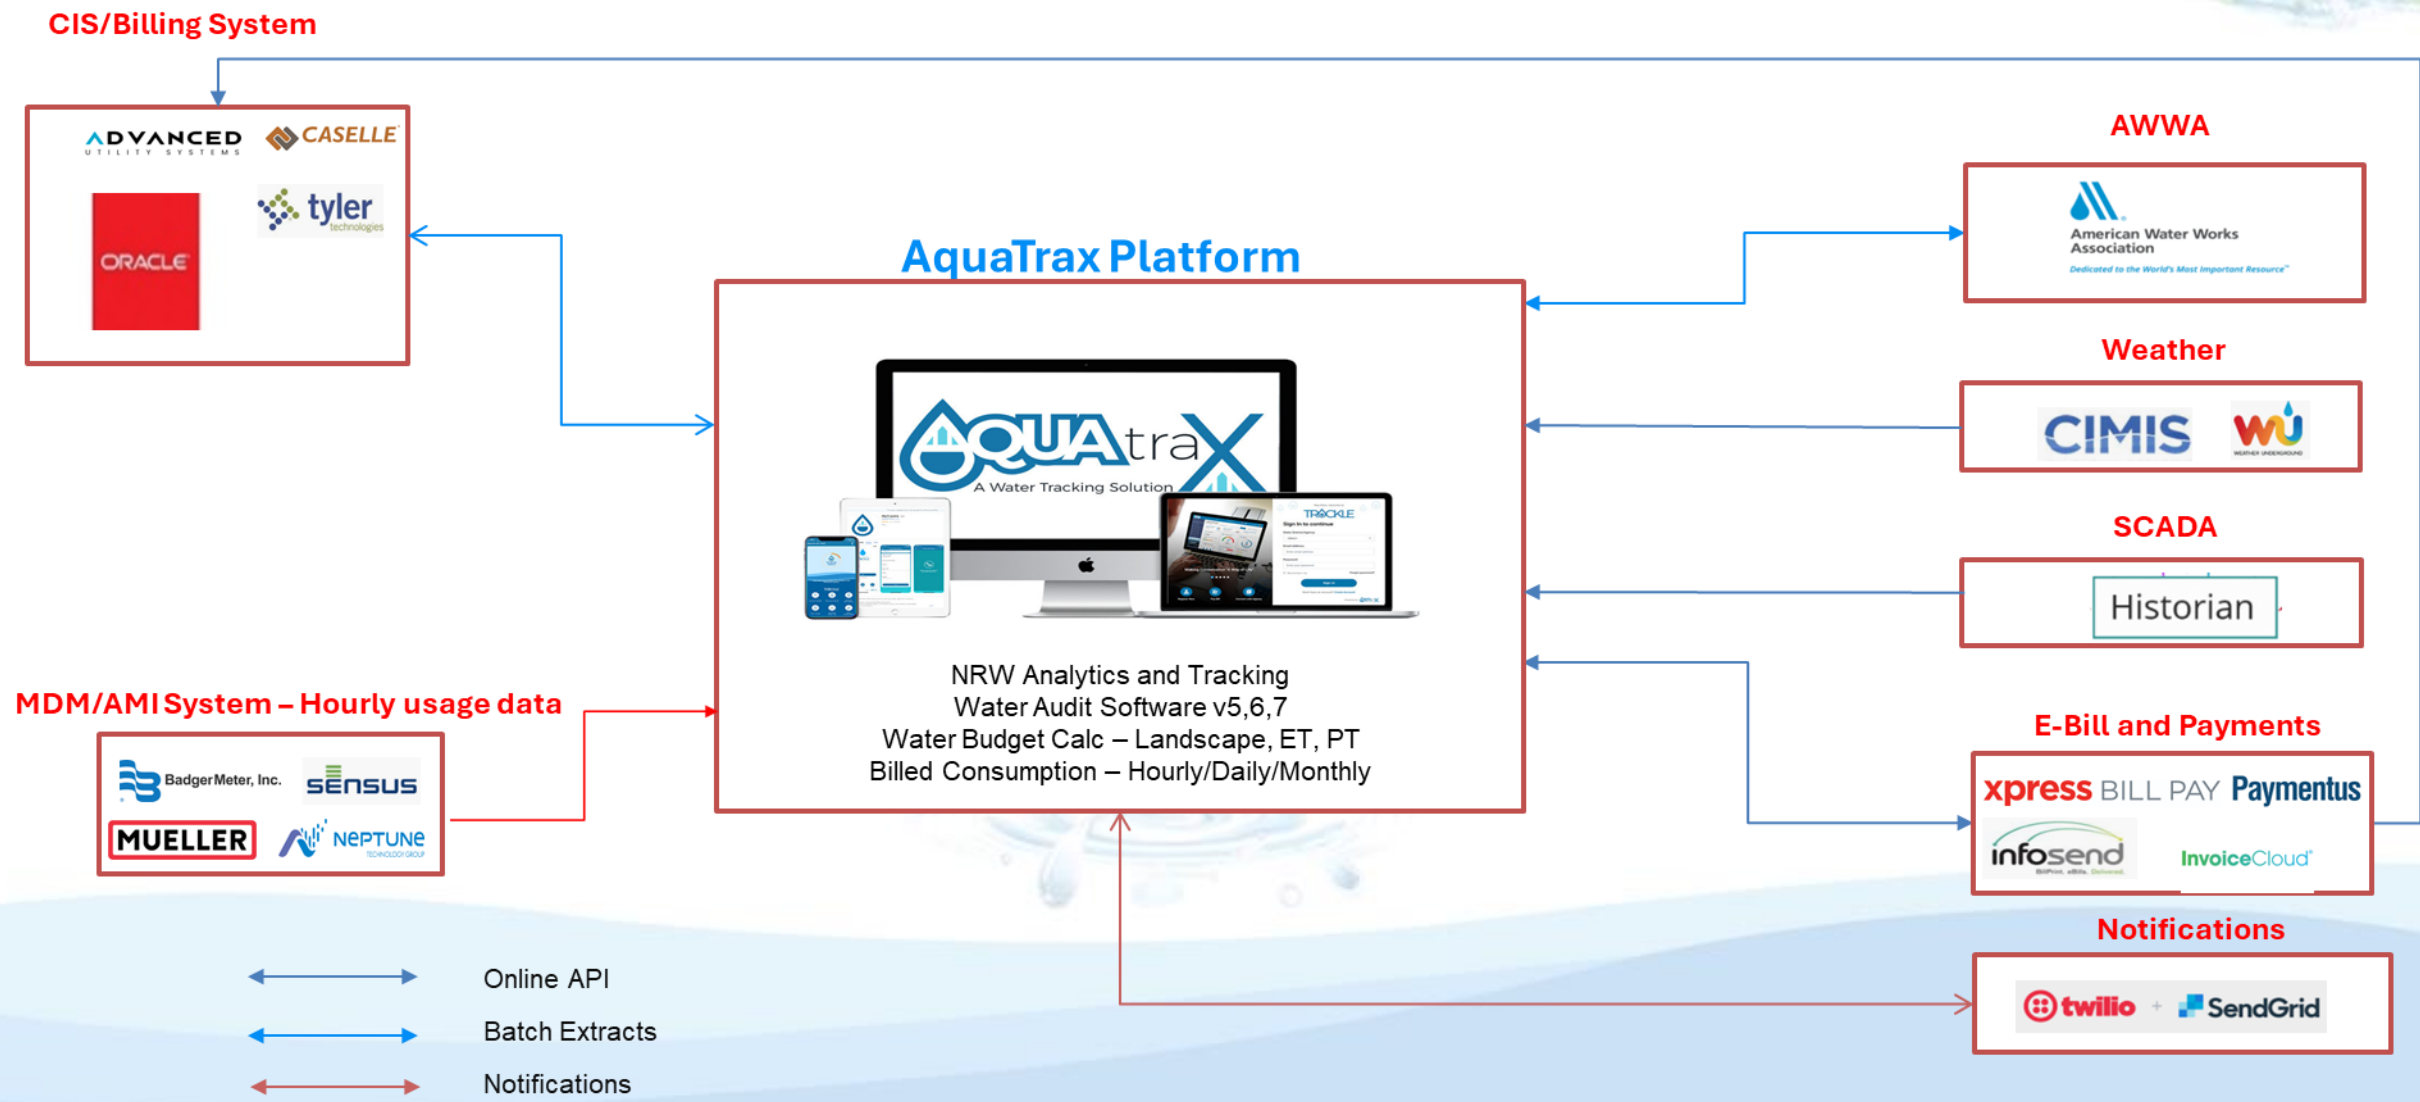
CIS/Billing System

ADVANCED UTILITY SYSTEMS
CASELLE
ORACLE
tyler technologies

AquaTrax Platform

AQUAtraX
A Water Tracking Solution
TRACKLE
Sign in to continue

NRW Analytics and Tracking
Water Audit Software v5,6,7
Water Budget Calc – Landscape, ET, PT
Billed Consumption – Hourly/Daily/Monthly

AWWA
American Water Works Association
Dedicated to the World's Most Important Resource

Weather
CIMIS
wu
WEATHER UNDERGROUND

SCADA
Historian

MDM/AMI System – Hourly usage data
BadgerMeter, Inc.
SENSUS
MUELLER
NEPTUNE TECHNOLOGY GROUP

E-Bill and Payments
xpress BILL PAY
Paymentus
infosend
BillPrint. eBills. Delivered.
InvoiceCloud

Notifications
twilio
SendGrid

Online API
Batch Extracts
Notifications